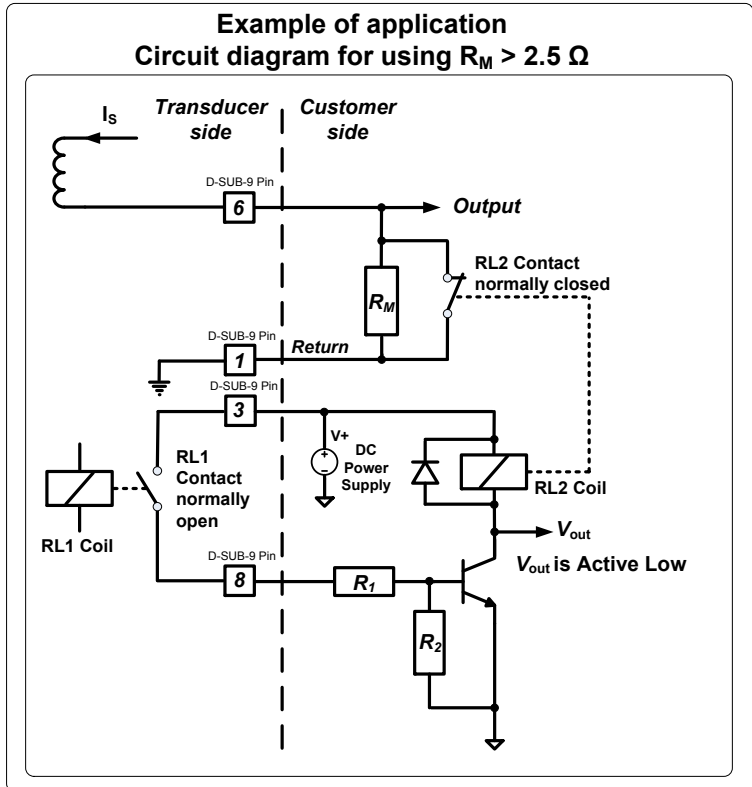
Example of application
Circuit diagram for using $R_M$ > 2.5 Ω

$I_S$

Transducer side

Customer side

D-SUB-9 Pin
6

Output

$R_M$

RL2 Contact normally closed

D-SUB-9 Pin
1

Return

D-SUB-9 Pin
3

V+

+
−

DC Power Supply

RL1 Contact normally open

RL1 Coil

RL2 Coil

$V_{out}$

$V_{out}$ is Active Low

D-SUB-9 Pin
8

$R_1$

$R_2$